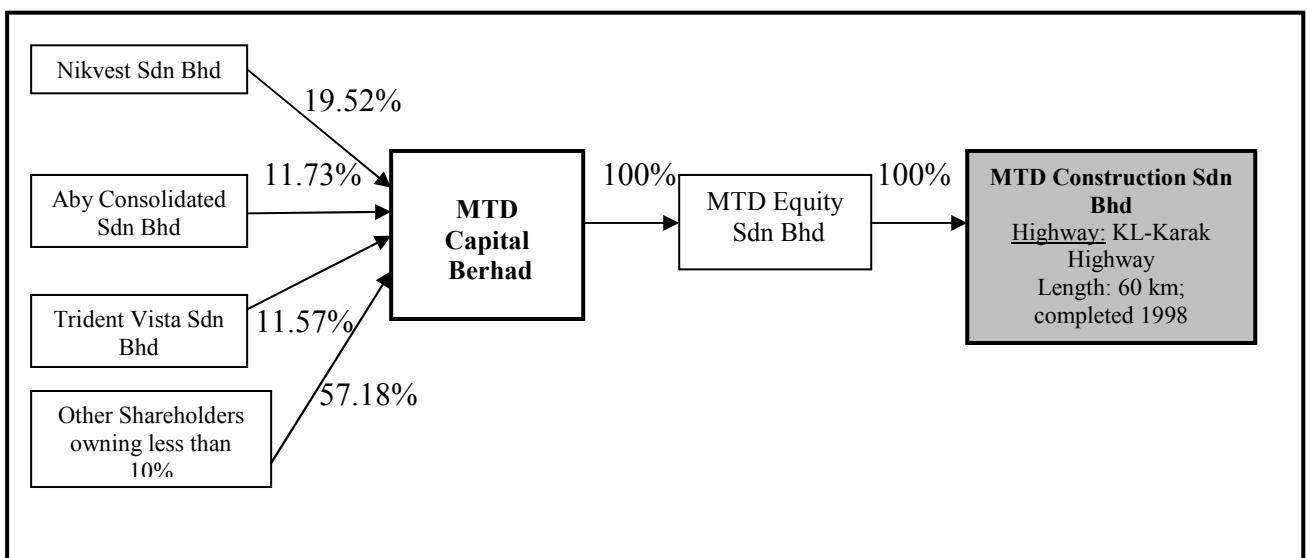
Nikvest Sdn Bhd

19.52%

11.73%

Aby Consolidated Sdn Bhd

Trident Vista Sdn Bhd

11.57%

Other Shareholders owning less than 10%

57.18%

MTD Capital Berhad

100%

MTD Equity Sdn Bhd

100%

MTD Construction Sdn Bhd
Highway: KL-Karak Highway
Length: 60 km; completed 1998